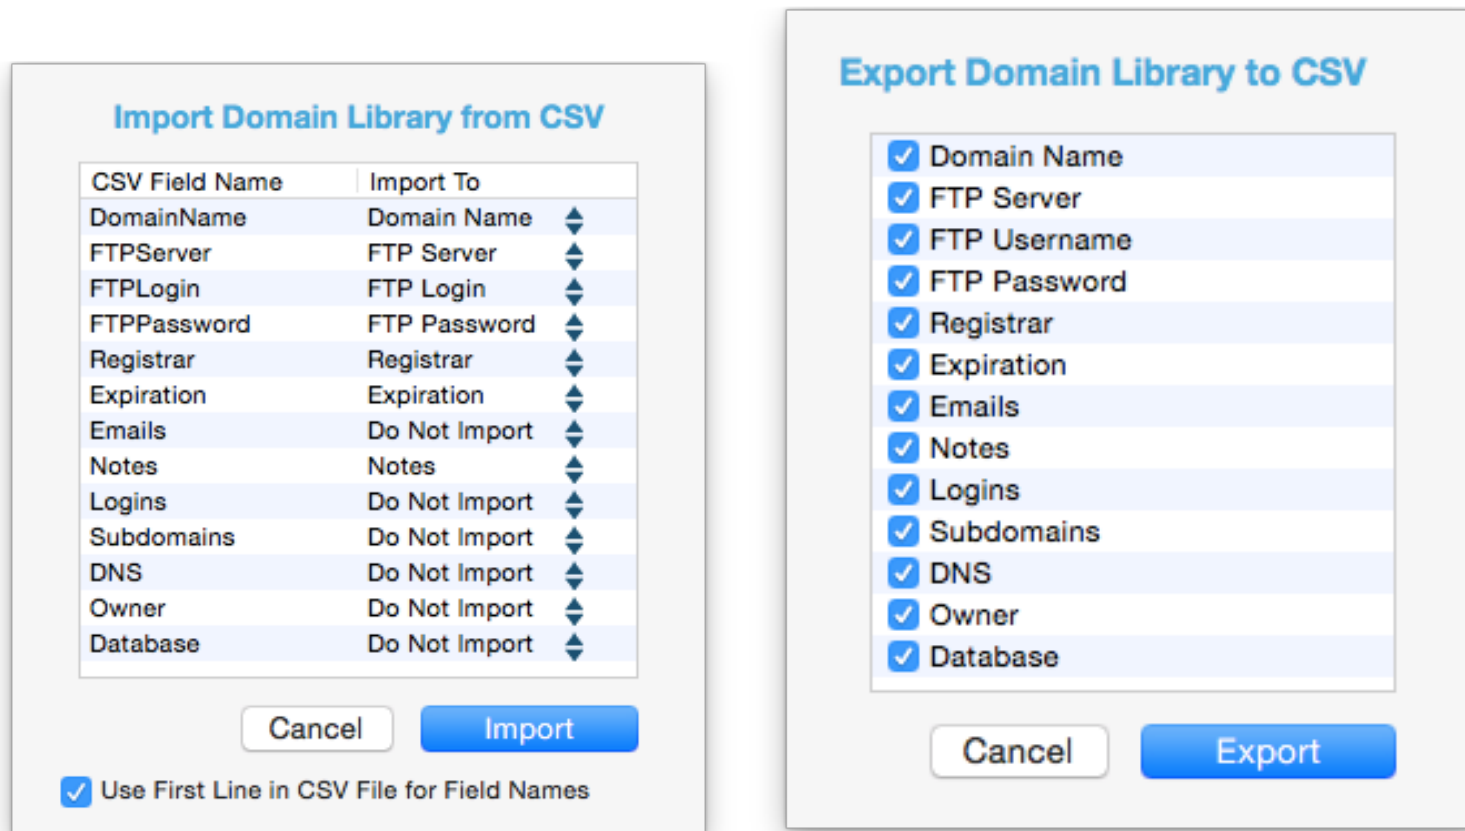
Import Domain Library from CSV

| CSV Field Name | Import To |
|---|---|
| DomainName | Domain Name |
| FTPServer | FTP Server |
| FTPLogin | FTP Login |
| FTPPassword | FTP Password |
| Registrar | Registrar |
| Expiration | Expiration |
| Emails | Do Not Import |
| Notes | Notes |
| Logins | Do Not Import |
| Subdomains | Do Not Import |
| DNS | Do Not Import |
| Owner | Do Not Import |
| Database | Do Not Import |

Cancel Import

Use First Line in CSV File for Field Names

Export Domain Library to CSV

Domain Name
FTP Server
FTP Username
FTP Password
Registrar
Expiration
Emails
Notes
Logins
Subdomains
DNS
Owner
Database

Cancel Export